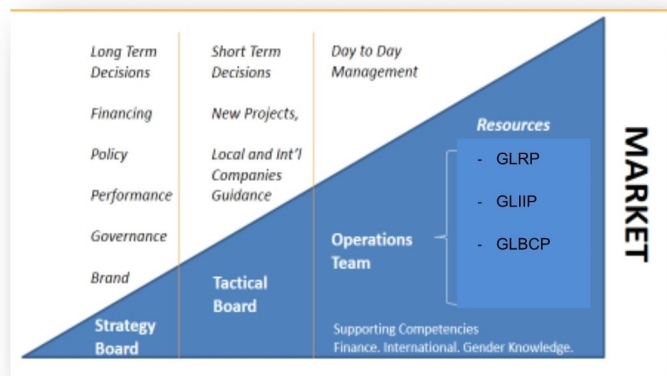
Long Term Decisions

Financing

Policy

Performance

Governance

Brand

Short Term Decisions

New Projects,

Local and Int'l Companies Guidance

Day to Day Management

Resources

- GLRP
- GLIIP
- GLBCP

MARKET

Operations Team

Tactical Board

Strategy Board

Supporting Competencies
Finance. International. Gender Knowledge.